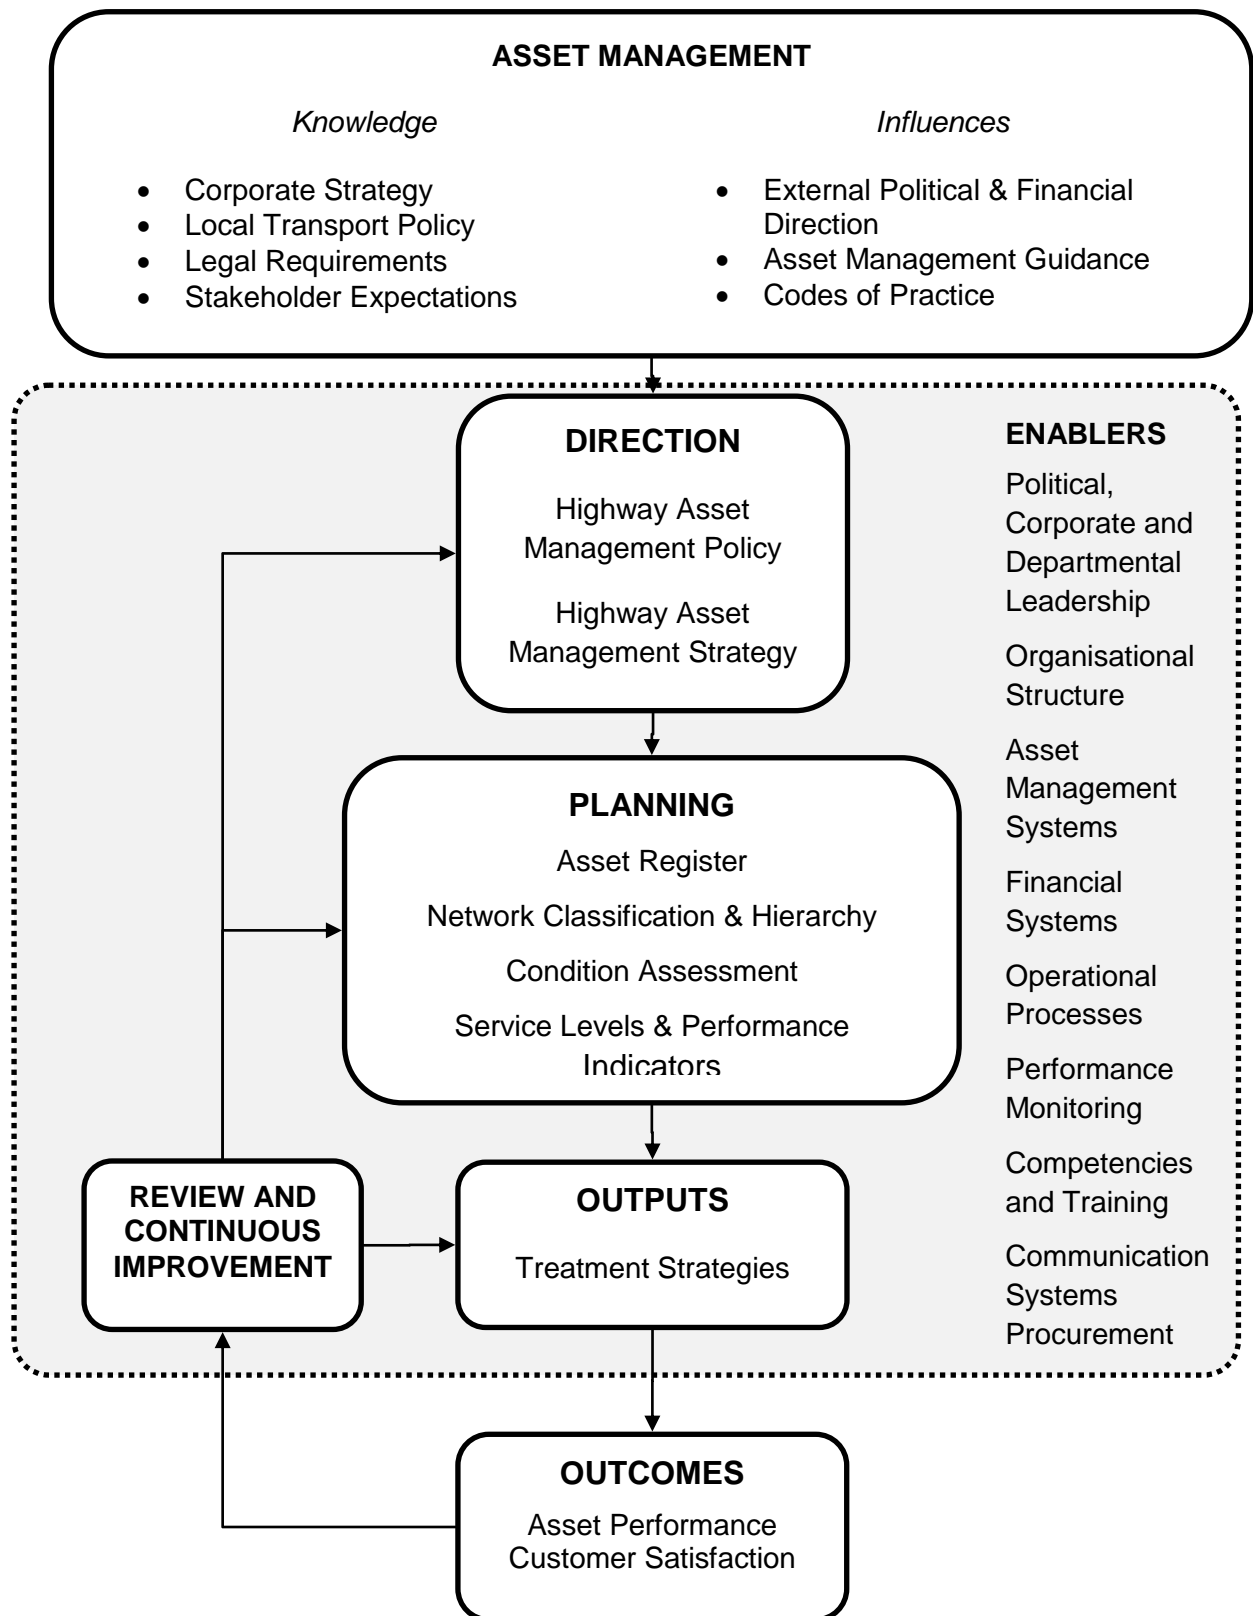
ASSET MANAGEMENT

Knowledge

- Corporate Strategy
- Local Transport Policy
- Legal Requirements
- Stakeholder Expectations

Influences

- External Political & Financial Direction
- Asset Management Guidance
- Codes of Practice

DIRECTION

Highway Asset Management Policy

Highway Asset Management Strategy

ENABLERS

Political, Corporate and Departmental Leadership

Organisational Structure

Asset Management Systems

Financial Systems

Operational Processes

Performance Monitoring

Competencies and Training

Communication Systems Procurement

PLANNING

Asset Register

Network Classification & Hierarchy

Condition Assessment

Service Levels & Performance Indicators

REVIEW AND CONTINUOUS IMPROVEMENT

OUTPUTS

Treatment Strategies

OUTCOMES

Asset Performance
Customer Satisfaction